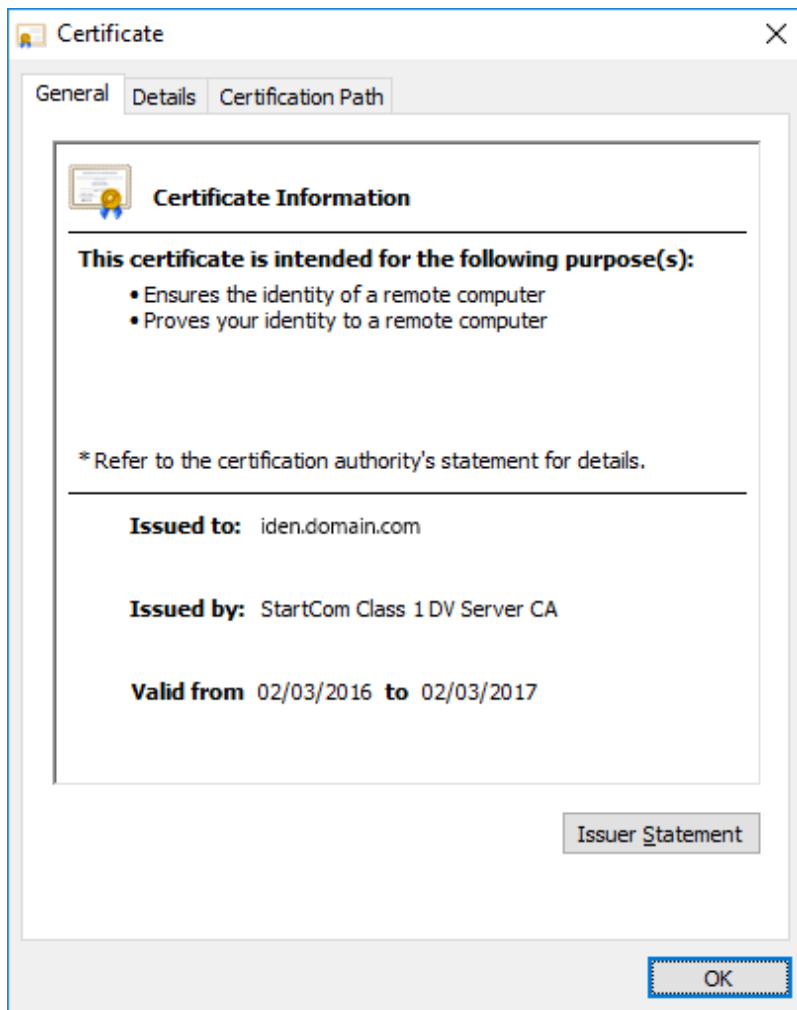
Certificate

General | Details | Certification Path

Certificate Information

This certificate is intended for the following purpose(s):

• Ensures the identity of a remote computer
• Proves your identity to a remote computer

* Refer to the certification authority's statement for details.

Issued to: iden.domain.com

Issued by: StartCom Class 1 DV Server CA

Valid from 02/03/2016 to 02/03/2017

Issuer Statement

OK